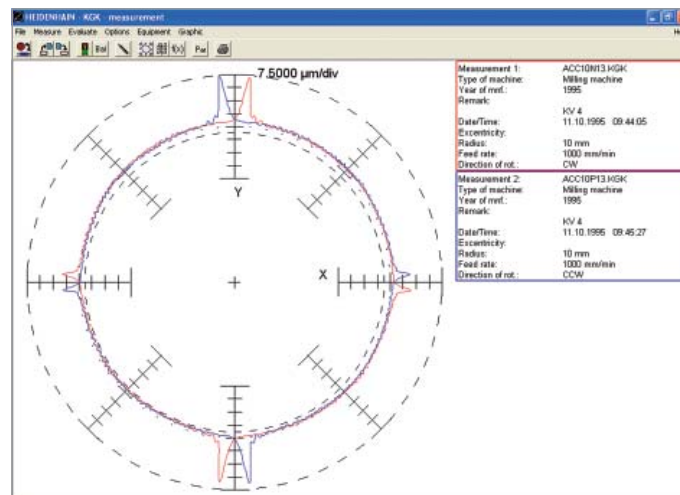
HEIDENHAIN - KGK - measurement

File Measure Evaluate Options Equipment Graphic

Par

7.5000 µm/div

Y

X

| Measurement 1: | ACC10N13.KGK |
|---|---|
| Type of machine: | Milling machine |
| Year of mnf.: | 1995 |
| Remark: | |
| | KV 4 |
| Date/Time: | 11.10.1995 09:44:05 |
| Excentricity: | |
| Radius: | 10 mm |
| Feed rate: | 1000 mm/min |
| Direction of rot.: | CW |

| Measurement 2: | ACC10P13.KGK |
|---|---|
| Type of machine: | Milling machine |
| Year of mnf.: | 1995 |
| Remark: | |
| | KV 4 |
| Date/Time: | 11.10.1995 09:45:27 |
| Excentricity: | |
| Radius: | 10 mm |
| Feed rate: | 1000 mm/min |
| Direction of rot.: | CCW |